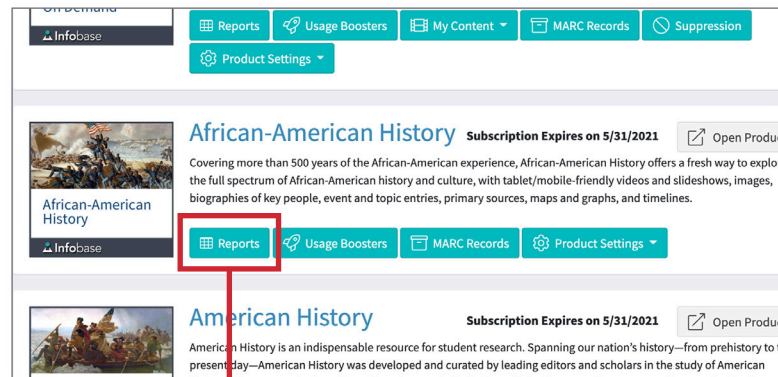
On Demand
Infobase

Reports
Usage Boosters
My Content
MARC Records
Suppression
Product Settings

African-American History
Infobase

African-American History Subscription Expires on 5/31/2021
Open Produ

Covering more than 500 years of the African-American experience, African-American History offers a fresh way to explo the full spectrum of African-American history and culture, with tablet/mobile-friendly videos and slideshows, images, biographies of key people, event and topic entries, primary sources, maps and graphs, and timelines.

Reports
Usage Boosters
MARC Records
Product Settings

American History Subscription Expires on 5/31/2021
Open Produ

American History is an indispensable resource for student research. Spanning our nation's history—from prehistory to t present day—American History was developed and curated by leading editors and scholars in the study of American